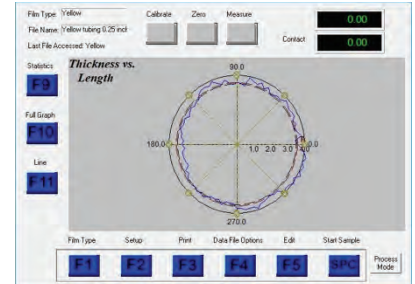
Film Type Yellow
File Name Yellow tubing 0.25 inch
Last File Accessed Yellow

Calibrate Zero Measure

0.00

Contact 0.00

Statistics
F9

Full Graph
F10

Line
F11

Thickness vs. Length

90.0
180.0
1.0 2.0 3.0 0.0
270.0

Film Type Setup Print Data File Options Edit Start Sample

F1 F2 F3 F4 F5 SPC

Process Mode